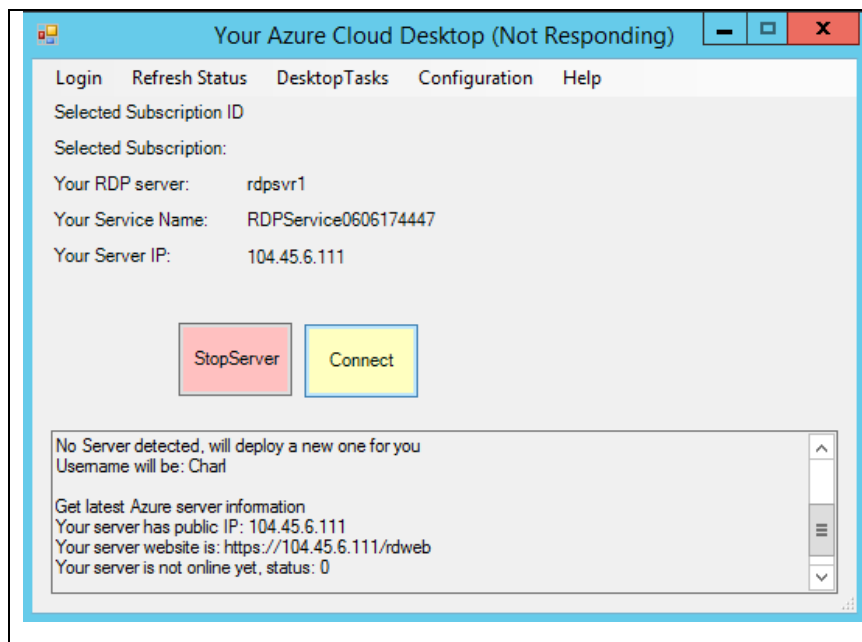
Your Azure Cloud Desktop (Not Responding)

Login Refresh Status DesktopTasks Configuration Help

Selected Subscription ID

Selected Subscription:

Your RDP server: rdpsvr1

Your Service Name: RDPService0606174447

Your Server IP: 104.45.6.111

StopServer

Connect

No Server detected, will deploy a new one for you
Username will be: Charl

Get latest Azure server information
Your server has public IP: 104.45.6.111
Your server website is: https://104.45.6.111/rdweb
Your server is not online yet, status: 0